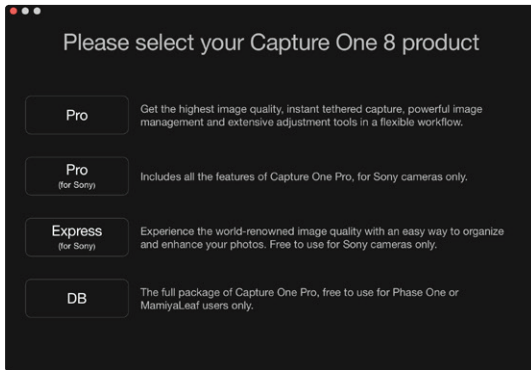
Please select your Capture One 8 product

Pro

Get the highest image quality, instant tethered capture, powerful image management and extensive adjustment tools in a flexible workflow.

Pro
(for Sony)

Includes all the features of Capture One Pro, for Sony cameras only.

Express
(for Sony)

Experience the world-renowned image quality with an easy way to organize and enhance your photos. Free to use for Sony cameras only.

DB

The full package of Capture One Pro, free to use for Phase One or MamiyaLeaf users only.